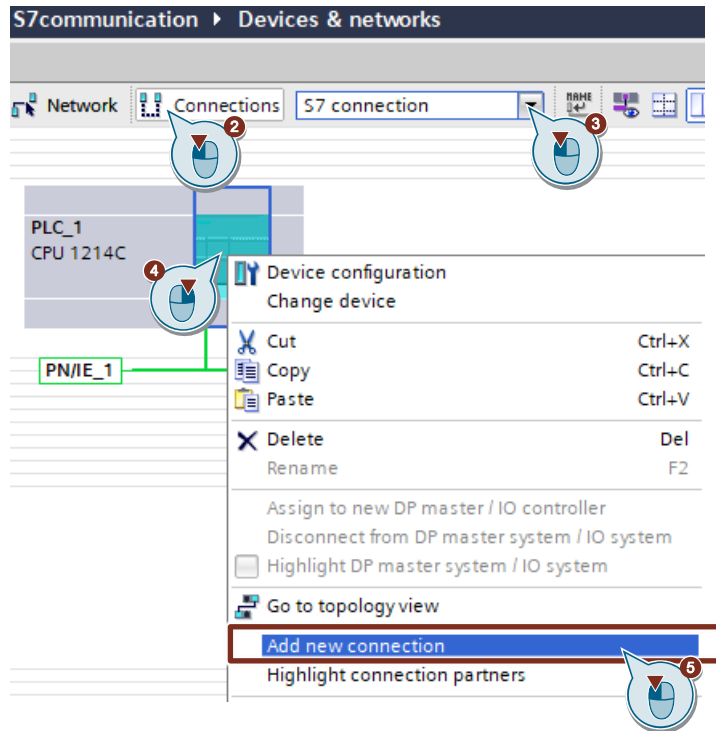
S7communication ▸ Devices & networks

Network | Connections | S7 connection

2 3

PLC_1
CPU 1214C

4

PN/IE_1

Device configuration
Change device
Cut Ctrl+X
Copy Ctrl+C
Paste Ctrl+V
Delete Del
Rename F2
Assign to new DP master / IO controller
Disconnect from DP master system / IO system
Highlight DP master system / IO system
Go to topology view
Add new connection
Highlight connection partners

5